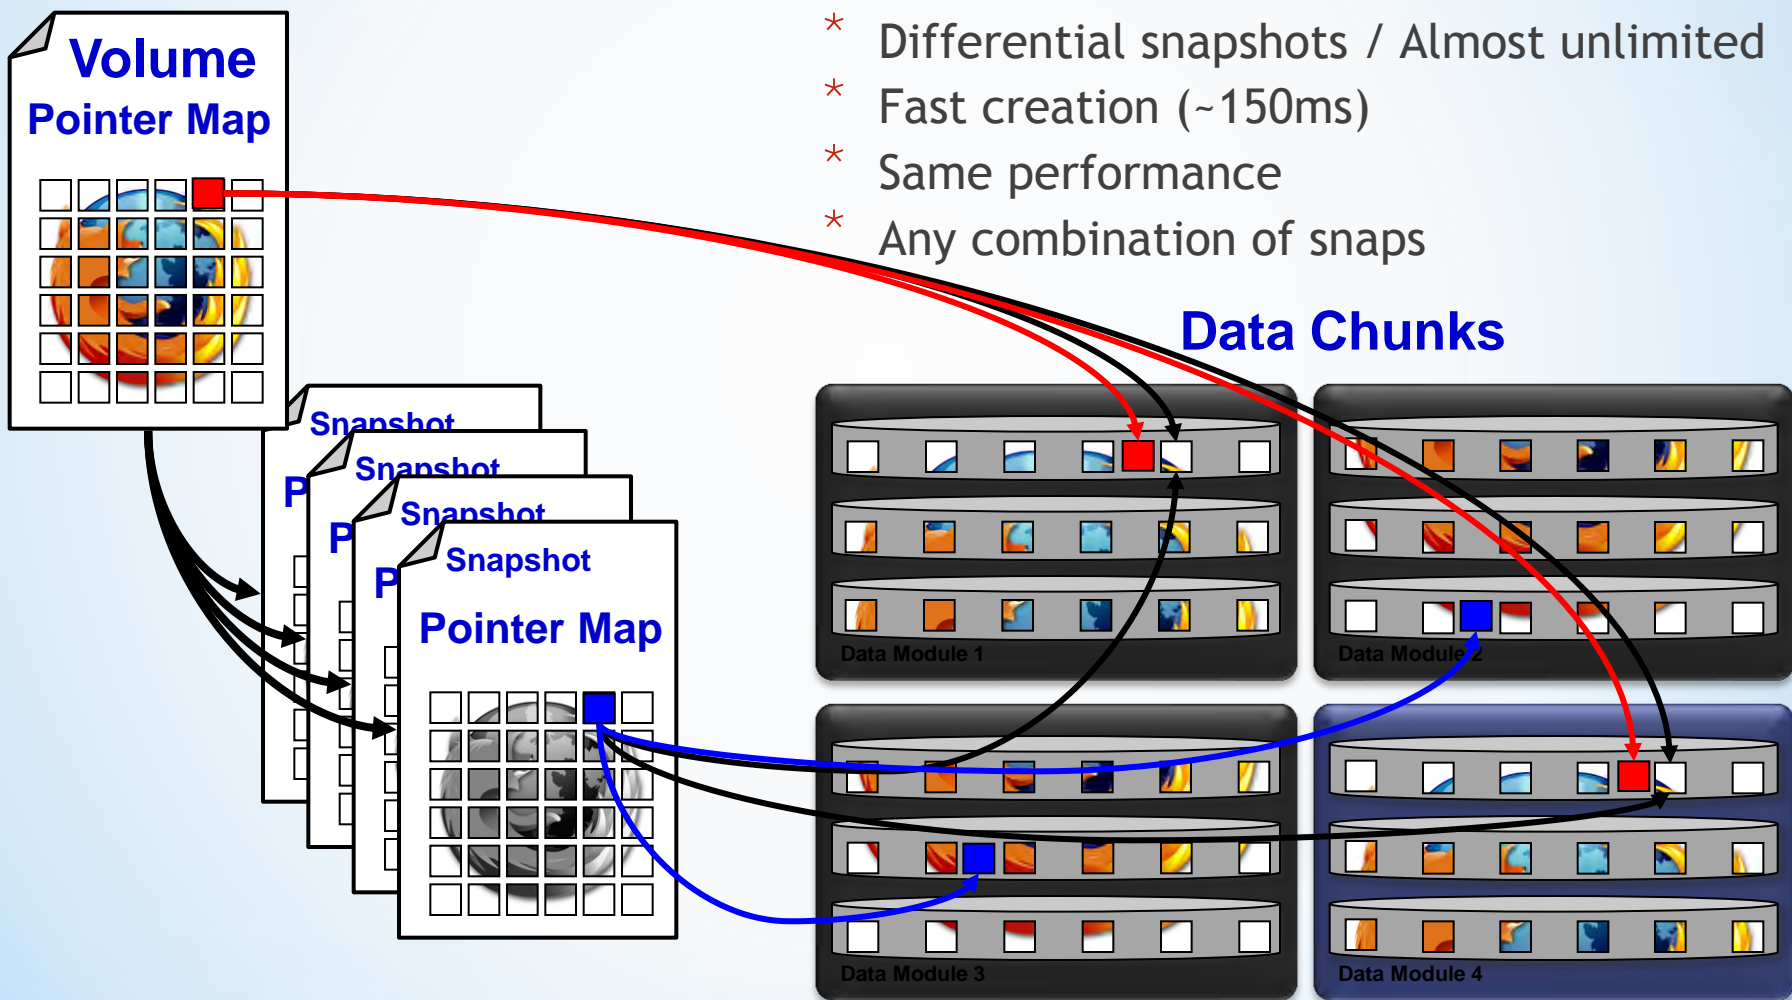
Volume
Pointer Map

Snapshot
P
Snapshot
P
Snapshot
P
Snapshot
Pointer Map

* Differential snapshots / Almost unlimited
* Fast creation (~150ms)
* Same performance
* Any combination of snaps

Data Chunks

Data Module 1
Data Module 2
Data Module 3
Data Module 4